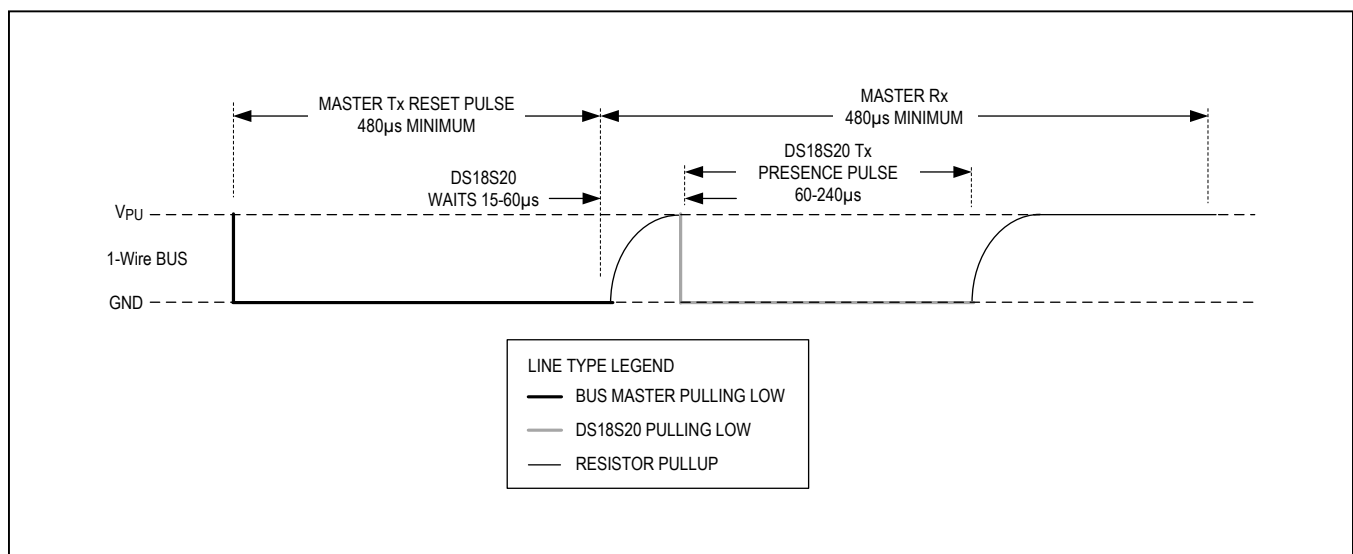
MASTER Tx RESET PULSE
480µs MINIMUM

MASTER Rx
480µs MINIMUM

DS18S20
WAITS 15-60µs

DS18S20 Tx
PRESENCE PULSE
60-240µs

$V_{PU}$

1-Wire BUS

GND

LINE TYPE LEGEND
BUS MASTER PULLING LOW
DS18S20 PULLING LOW
RESISTOR PULLUP